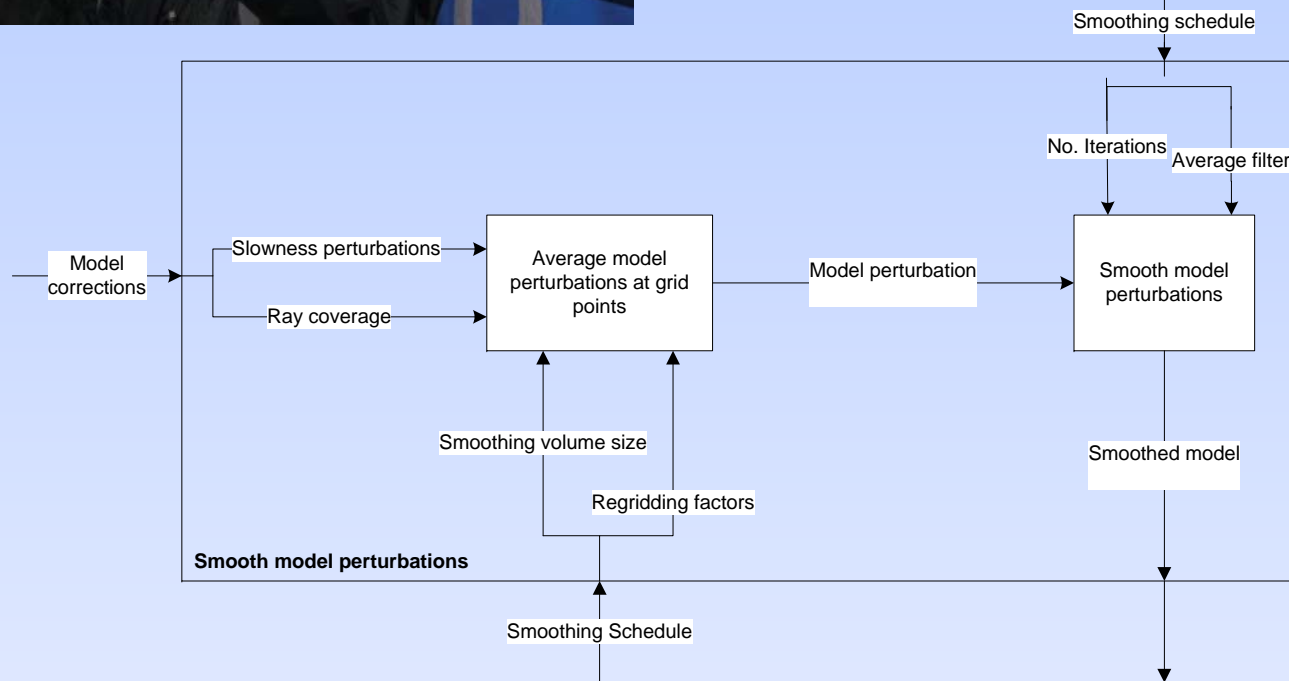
Smoothing schedule

No. Iterations

Average filter

Model corrections

Slowness perturbations

Ray coverage

Average model perturbations at grid points

Model perturbation

Smooth model perturbations

Smoothing volume size

Regridding factors

Smoothed model

Smooth model perturbations

Smoothing Schedule